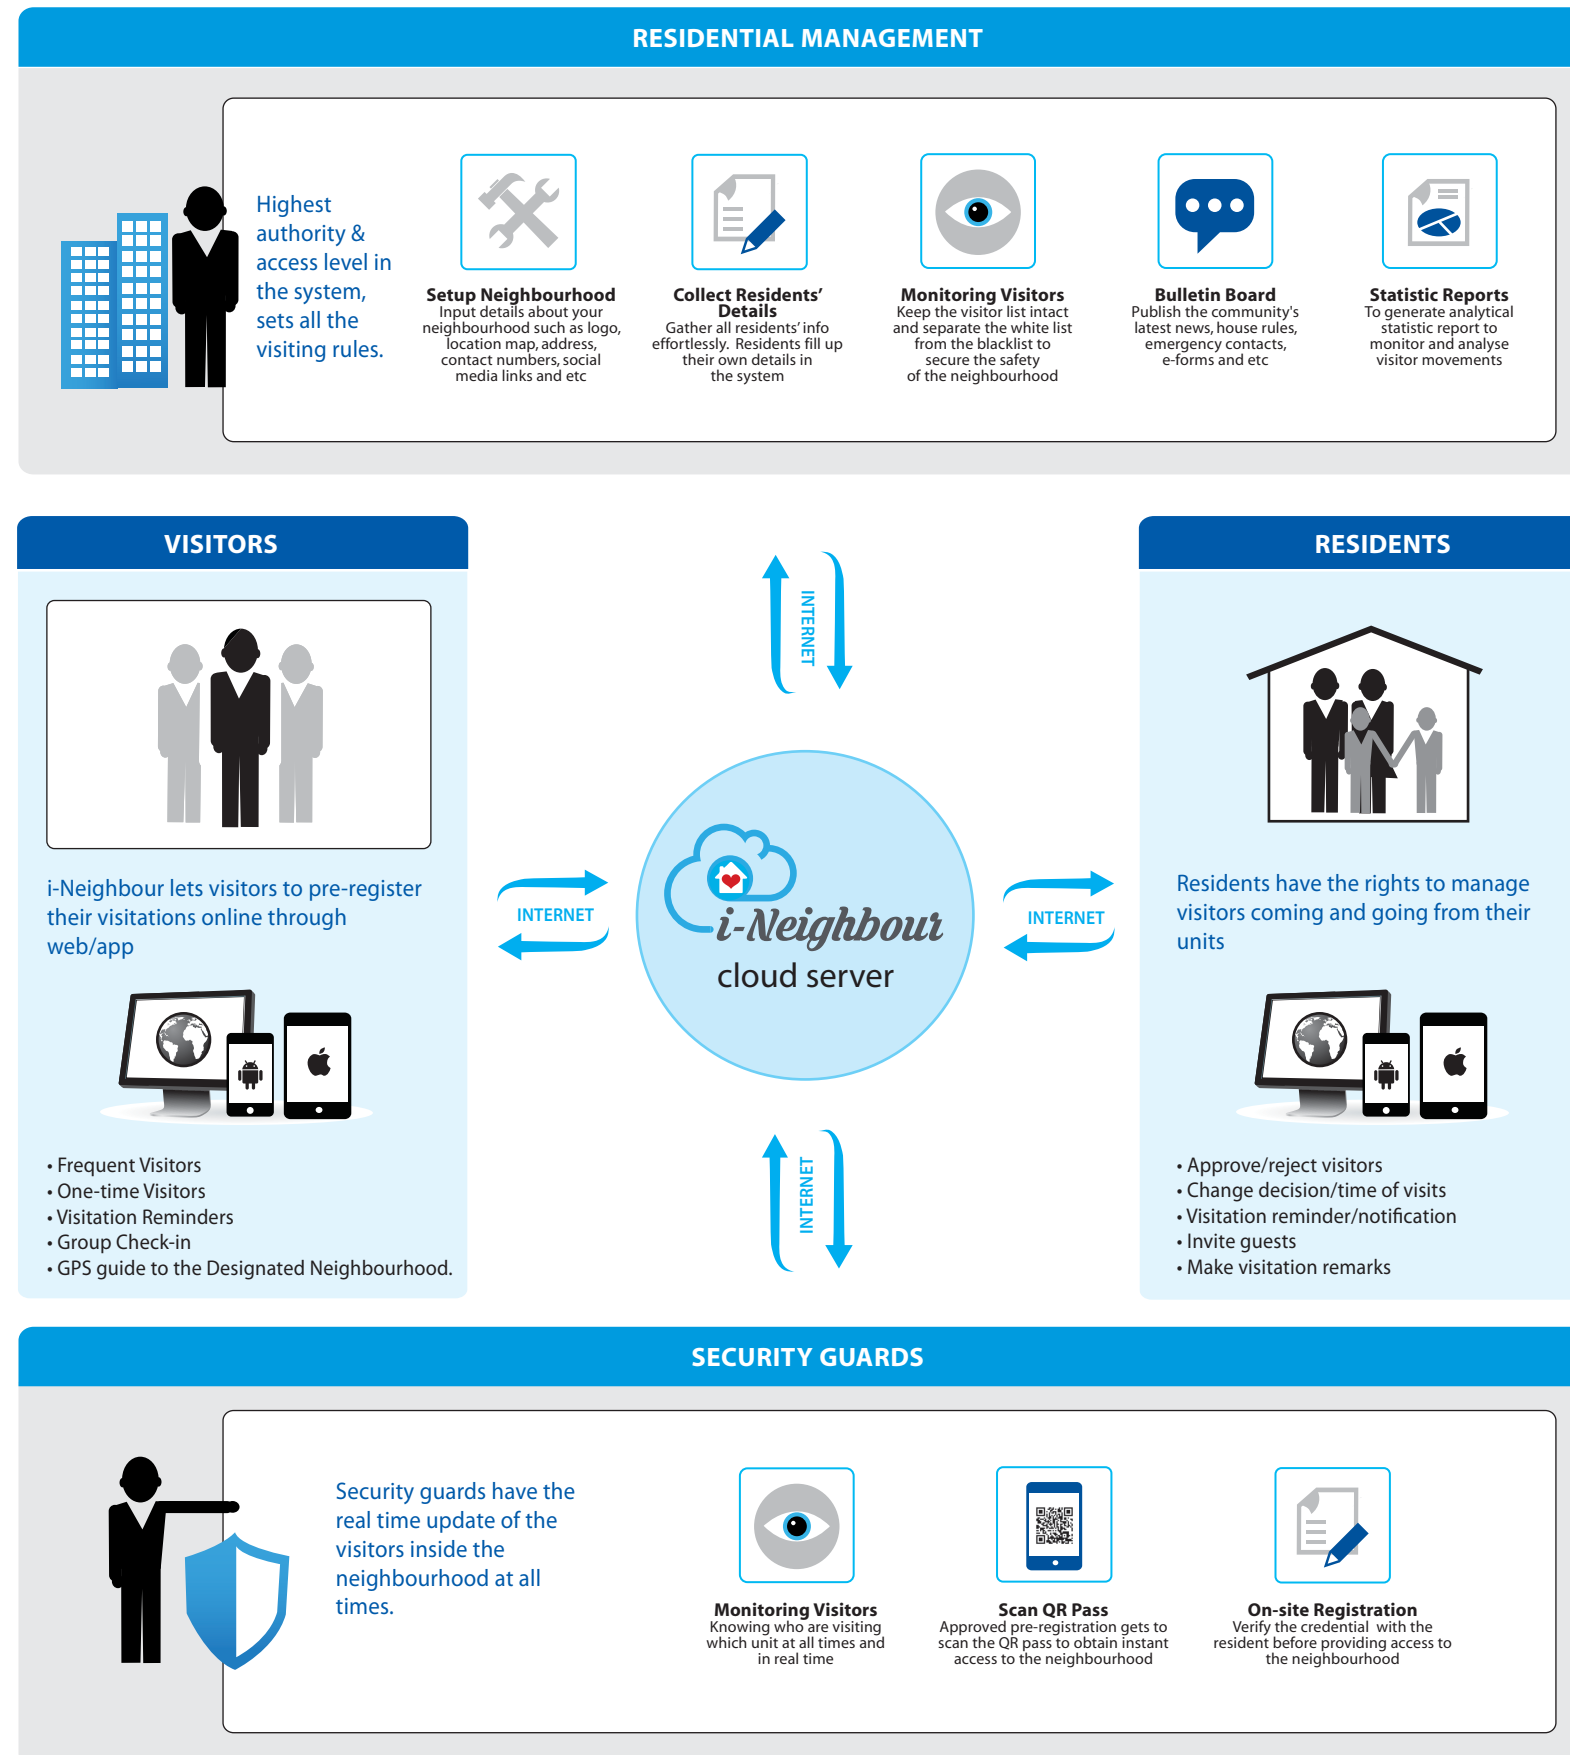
RESIDENTIAL MANAGEMENT

Highest authority & access level in the system, sets all the visiting rules.

Setup Neighbourhood
Input details about your neighbourhood such as logo, location map, address, contact numbers, social media links and etc

Collect Residents' Details
Gather all residents' info effortlessly. Residents fill up their own details in the system

Monitoring Visitors
Keep the visitor list intact and separate the white list from the blacklist to secure the safety of the neighbourhood

Bulletin Board
Publish the community's latest news, house rules, emergency contacts, e-forms and etc

Statistic Reports
To generate analytical statistic report to monitor and analyse visitor movements

VISITORS

i-Neighbour lets visitors to pre-register their visitations online through web/app

• Frequent Visitors
• One-time Visitors
• Visitation Reminders
• Group Check-in
• GPS guide to the Designated Neighbourhood.

INTERNET

INTERNET

i-Neighbour
cloud server

INTERNET

INTERNET

RESIDENTS

Residents have the rights to manage visitors coming and going from their units

• Approve/reject visitors
• Change decision/time of visits
• Visitation reminder/notification
• Invite guests
• Make visitation remarks

SECURITY GUARDS

Security guards have the real time update of the visitors inside the neighbourhood at all times.

Monitoring Visitors
Knowing who are visiting which unit at all times and in real time

Scan QR Pass
Approved pre-registration gets to scan the QR pass to obtain instant access to the neighbourhood

On-site Registration
Verify the credential with the resident before providing access to the neighbourhood